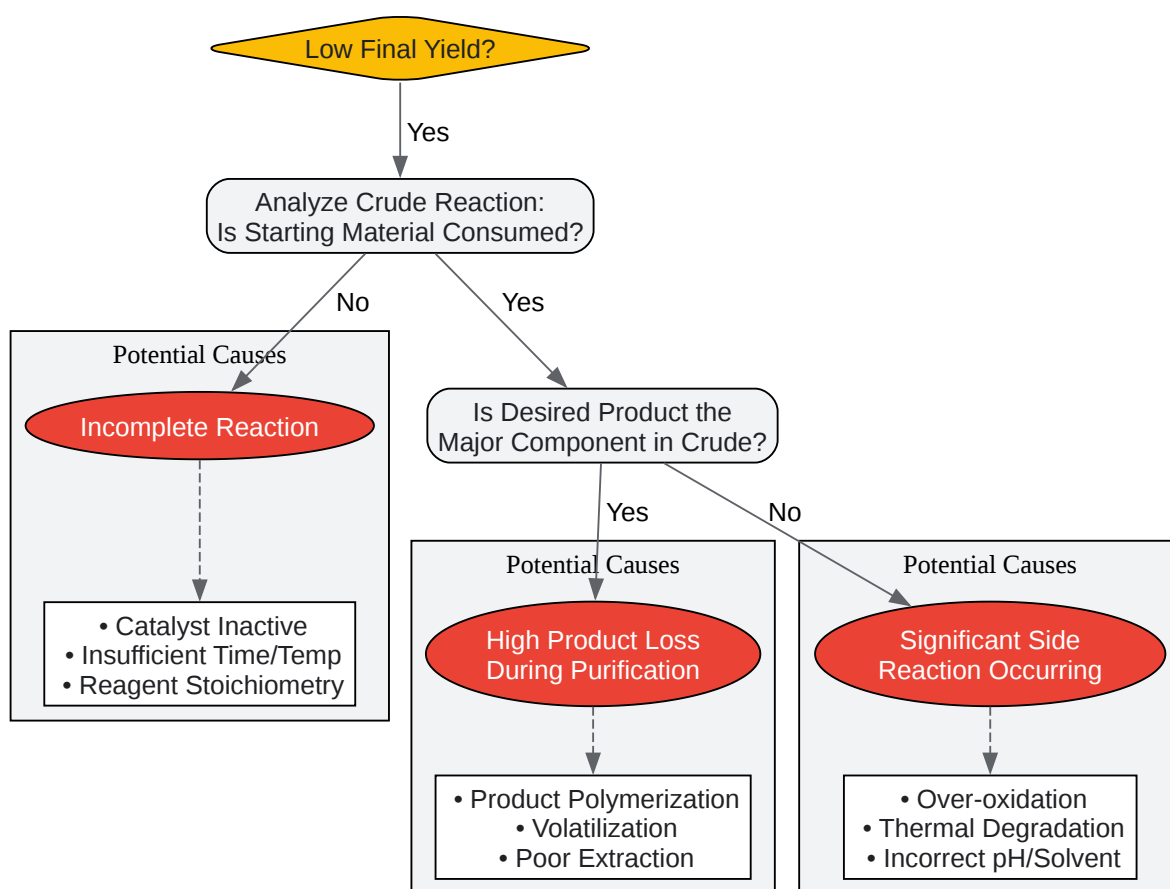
Low Final Yield?

Yes

Analyze Crude Reaction:
Is Starting Material Consumed?

No

Yes

Potential Causes

Incomplete Reaction

• Catalyst Inactive
• Insufficient Time/Temp
• Reagent Stoichiometry

Is Desired Product the
Major Component in Crude?

Yes

No

Potential Causes

High Product Loss
During Purification

• Product Polymerization
• Volatilization
• Poor Extraction

Potential Causes

Significant Side
Reaction Occurring

• Over-oxidation
• Thermal Degradation
• Incorrect pH/Solvent